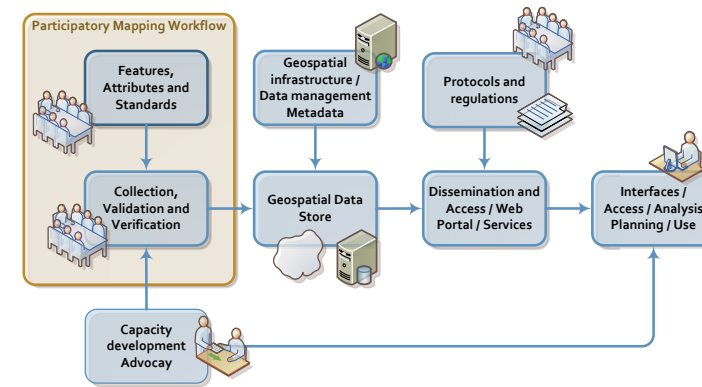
Participatory Mapping Workflow

Features, Attributes and Standards

Collection, Validation and Verification

Geospatial infrastructure / Data management Metadata

Geospatial Data Store

Protocols and regulations

Dissemination and Access / Web Portal / Services

Interfaces / Access / Analysis Planning / Use

Capacity development Advocay